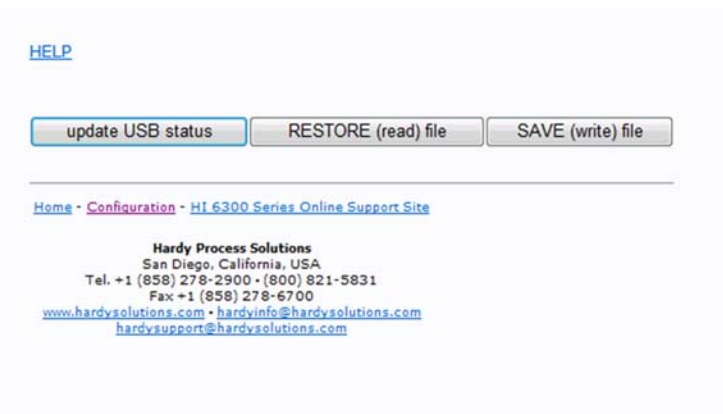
HELP

update USB status | RESTORE (read) file | SAVE (write) file

Home - Configuration - HI 6300 Series Online Support Site

Hardy Process Solutions
San Diego, California, USA
Tel. +1 (858) 278-2900 - (800) 821-5831
Fax +1 (858) 278-6700
www.hardysolutions.com - hardyinfo@hardysolutions.com
hardysupport@hardysolutions.com